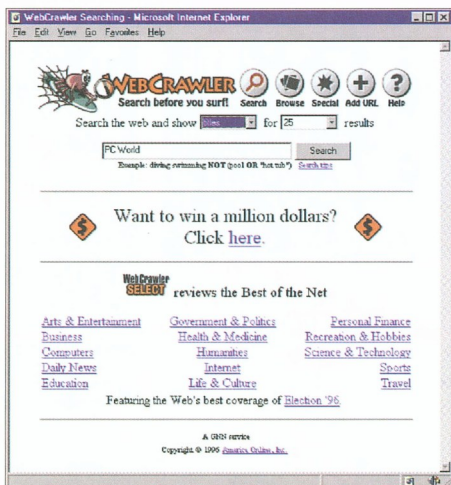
WebCrawler Searching - Microsoft Internet Explorer

File Edit View Go Favorites Help

WEBCRAWLER
Search before you surf!

Search Browse Special Add URL Help

Search the web and show titles for 25 results

PC World

Search

Example: diving swimming NOT (pool OR "hot tub") Search tips

$

Want to win a million dollars? Click here.

$

WebCrawler SELECT reviews the Best of the Net

| | | |
|---|---|---|
| Arts & Entertainment | Government & Politics | Personal Finance |
| Business | Health & Medicine | Recreation & Hobbies |
| Computers | Humanities | Science & Technology |
| Daily News | Internet | Sports |
| Education | Life & Culture | Travel |

Featuring the Web's best coverage of Election '96

A GNN service

Copyright © 1996 America Online, Inc.